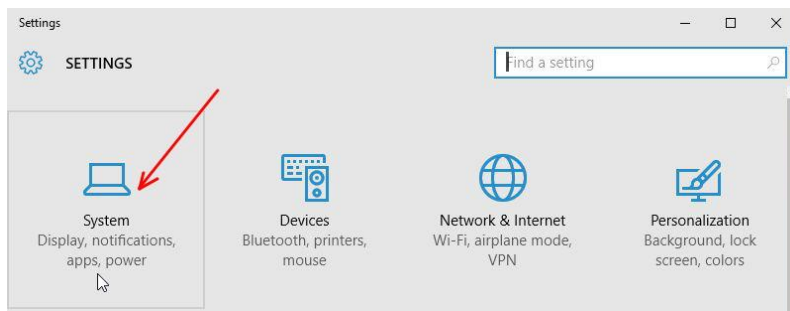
Settings

SETTINGS

Find a setting

System
Display, notifications, apps, power

Devices
Bluetooth, printers, mouse

Network & Internet
Wi-Fi, airplane mode, VPN

Personalization
Background, lock screen, colors